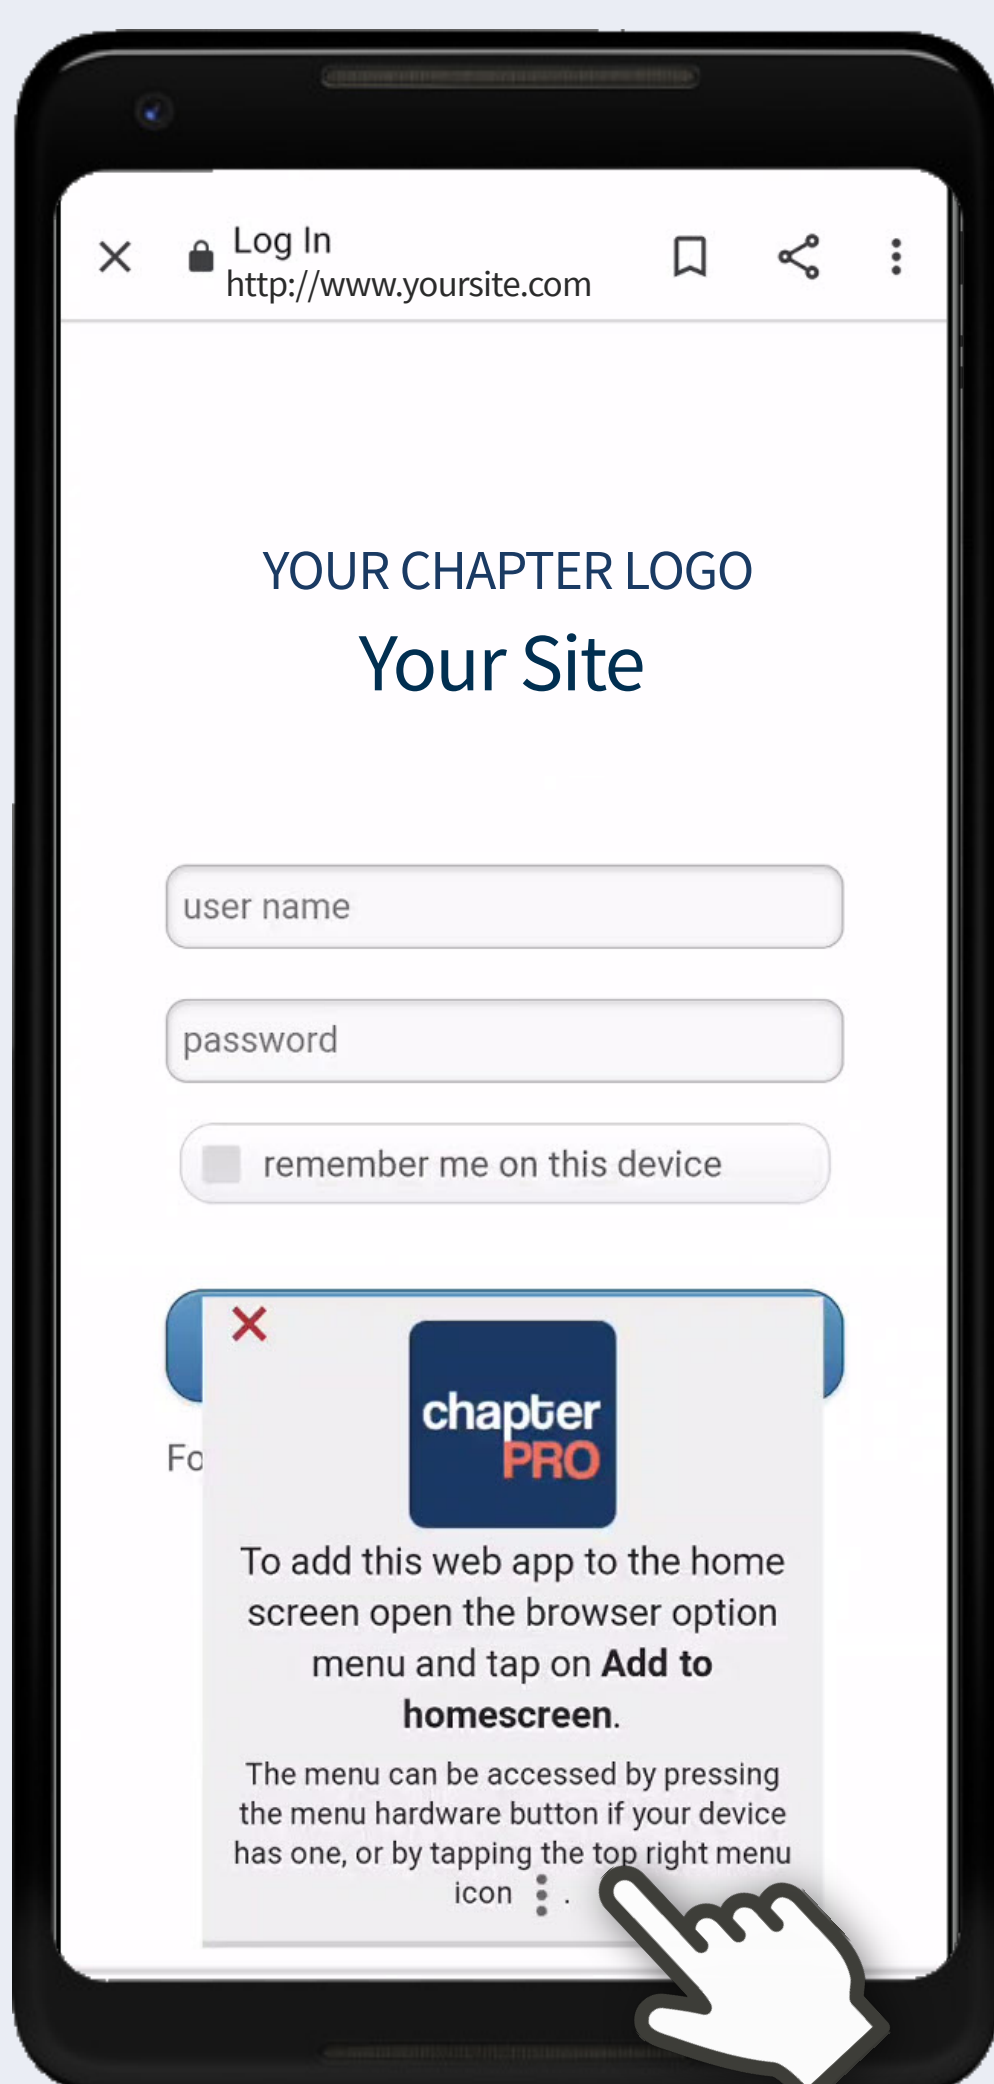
Log In
http://www.yoursite.com

YOUR CHAPTER LOGO

Your Site

user name

password

remember me on this device

Fo

chapter PRO

To add this web app to the home screen open the browser option menu and tap on **Add to homescreen**.

The menu can be accessed by pressing the menu hardware button if your device has one, or by tapping the top right menu icon ⋮.